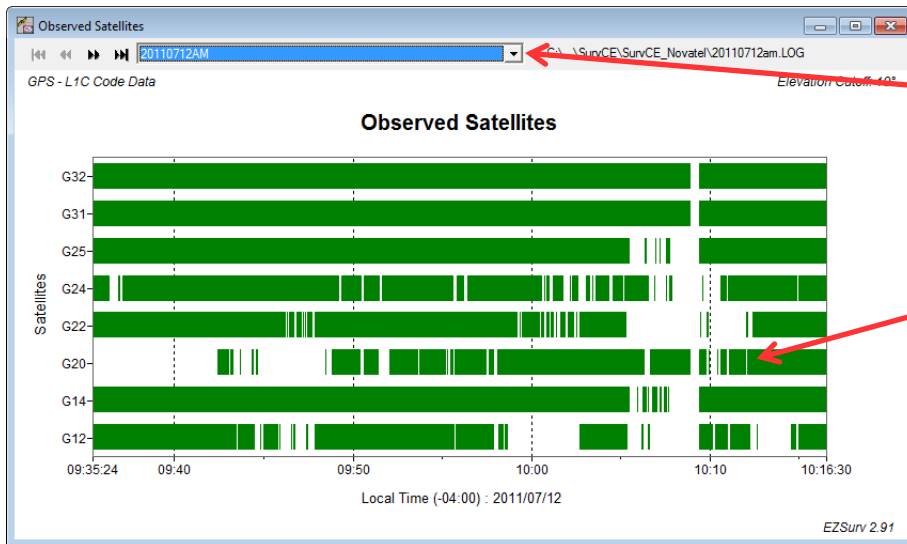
Observed Satellites

20110712AM

C:\...\SurvCE\SurvCE_Novatel\20110712am.LOG

GPS - L1C Code Data

Elevation Cutoff: 10°

Observed Satellites

Satellites

G32
G31
G25
G24
G22
G20
G14
G12

09:35:24
09:40
09:50
10:00
10:10
10:16:30

Local Time (-04:00) : 2011/07/12

EZSurv 2.91